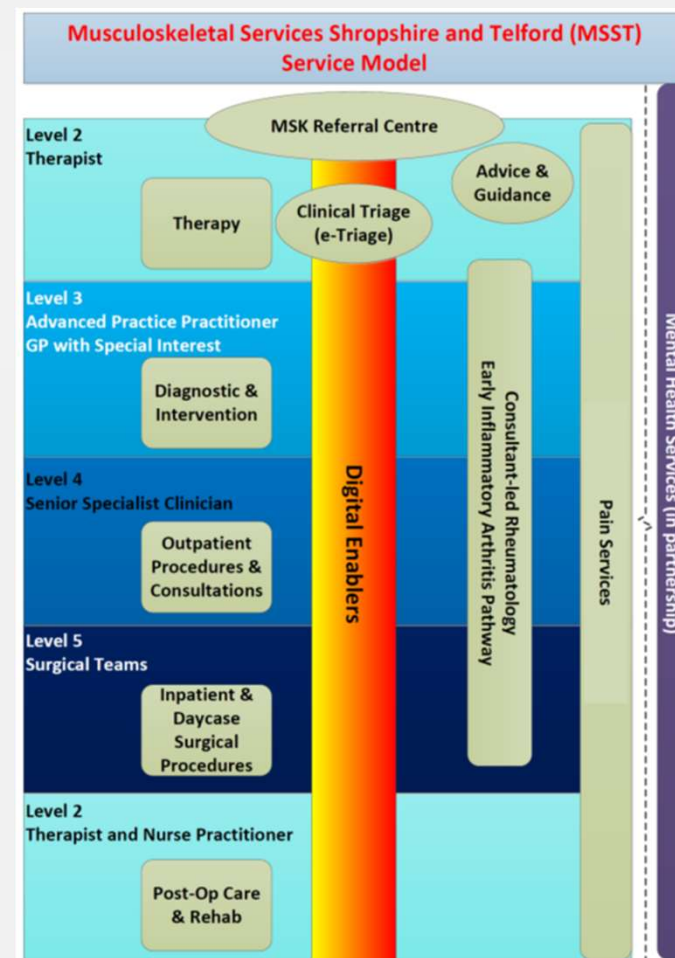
Musculoskeletal Services Shropshire and Telford (MSST) Service Model

MSK Referral Centre

Level 2
Therapist

Therapy

Clinical Triage
(e-Triage)

Advice & Guidance

Level 3
Advanced Practice Practitioner
GP with Special Interest

Diagnostic & Intervention

Level 4
Senior Specialist Clinician

Outpatient Procedures & Consultations

Level 5
Surgical Teams

Inpatient & Daycase Surgical Procedures

Level 2
Therapist and Nurse Practitioner

Post-Op Care & Rehab

Digital Enablers

Consultant-led Rheumatology
Early Inflammatory Arthritis Pathway

Pain Services

Mental Health Services (in partnership)